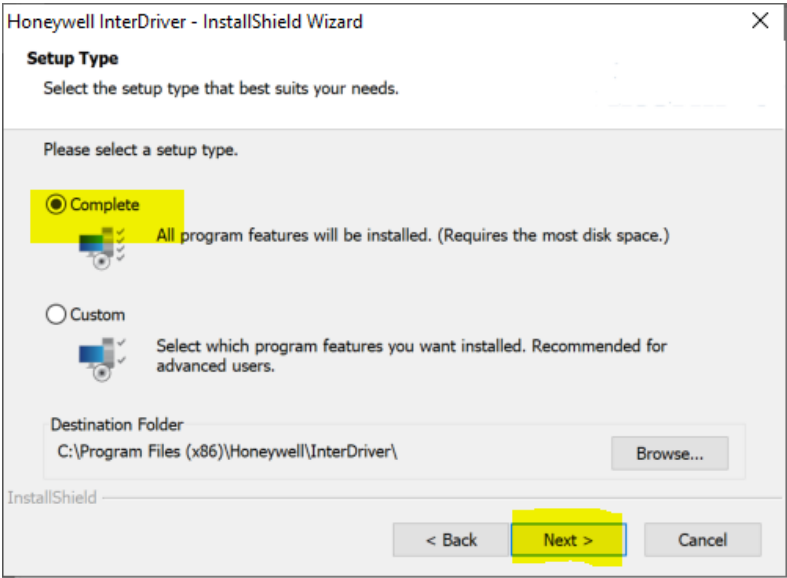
Honeywell InterDriver - InstallShield Wizard

X

Setup Type

Select the setup type that best suits your needs.

Please select a setup type.

Complete

All program features will be installed. (Requires the most disk space.)

Custom

Select which program features you want installed. Recommended for advanced users.

Destination Folder

C:\Program Files (x86)\Honeywell\InterDriver\

Browse...

InstallShield

< Back

Next >

Cancel